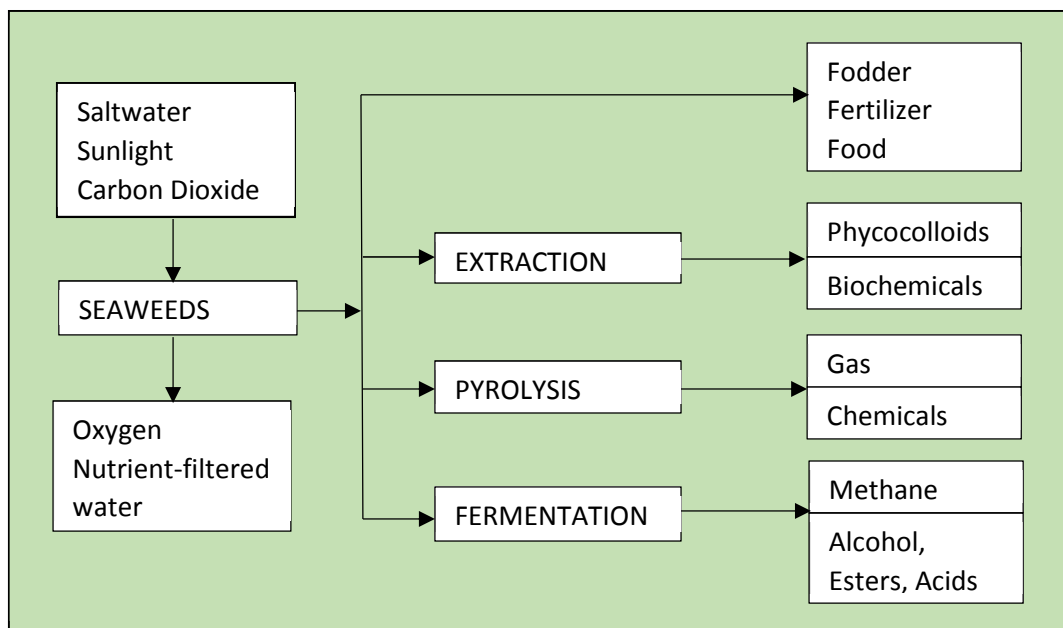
Saltwater
Sunlight
Carbon Dioxide

SEAWEEDS

Oxygen
Nutrient-filtered water

Fodder
Fertilizer
Food

EXTRACTION

Phycocolloids

Biochemicals

PYROLYSIS

Gas

Chemicals

FERMENTATION

Methane

Alcohol, Esters, Acids